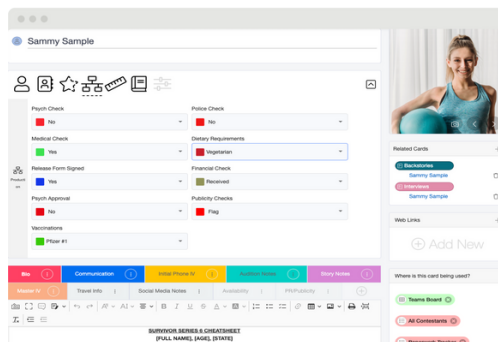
Sammy Sample

Psych Check
No
Police Check
No
Medical Check
Yes
Dietary Requirements
Vegetarian
Release Form Signed
Yes
Financial Check
Received
Psych Approval
No
Publicity Checks
Flag
Vaccinations
Pfizer #1

Product...

Bio
Communication
Initial Phone Ir
Audition Notes
Story Notes
Travel Info
Social Media Notes
Availability
PR/Publicity

SURVIVOR SERIES 6 CHEATSHEET
[FULL NAME], [AGE], [STATE]

Related Cards
Backstories
Sammy Sample
Interviews
Sammy Sample

Web Links
Add New

Where is this card being used?
Teams Board
All Contestants